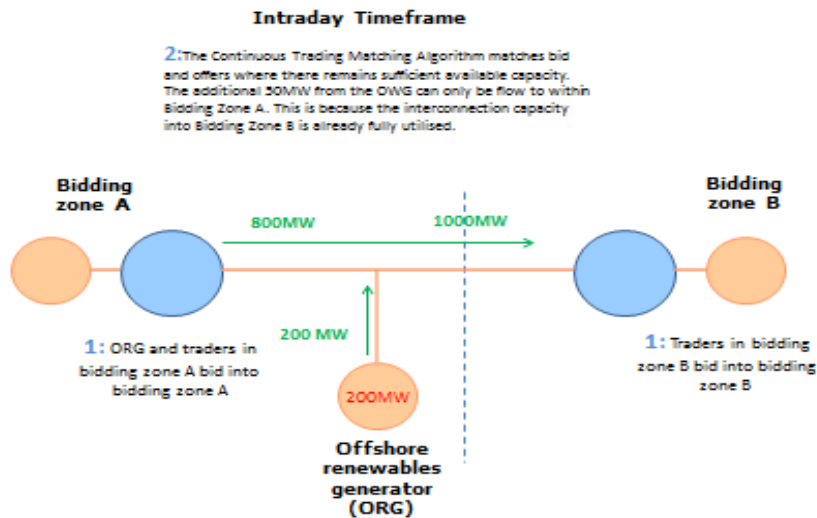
Intraday Timeframe

2:The Continuous Trading Matching Algorithm matches bid and offers where there remains sufficient available capacity. The additional 50MW from the OWG can only be flow to within Bidding Zone A. This is because the interconnection capacity into Bidding Zone B is already fully utilised.

Bidding zone A

Bidding zone B

800MW

1000MW

200 MW

200MW

1: ORG and traders in bidding zone A bid into bidding zone A

1: Traders in bidding zone B bid into bidding zone B

Offshore renewables generator (ORG)